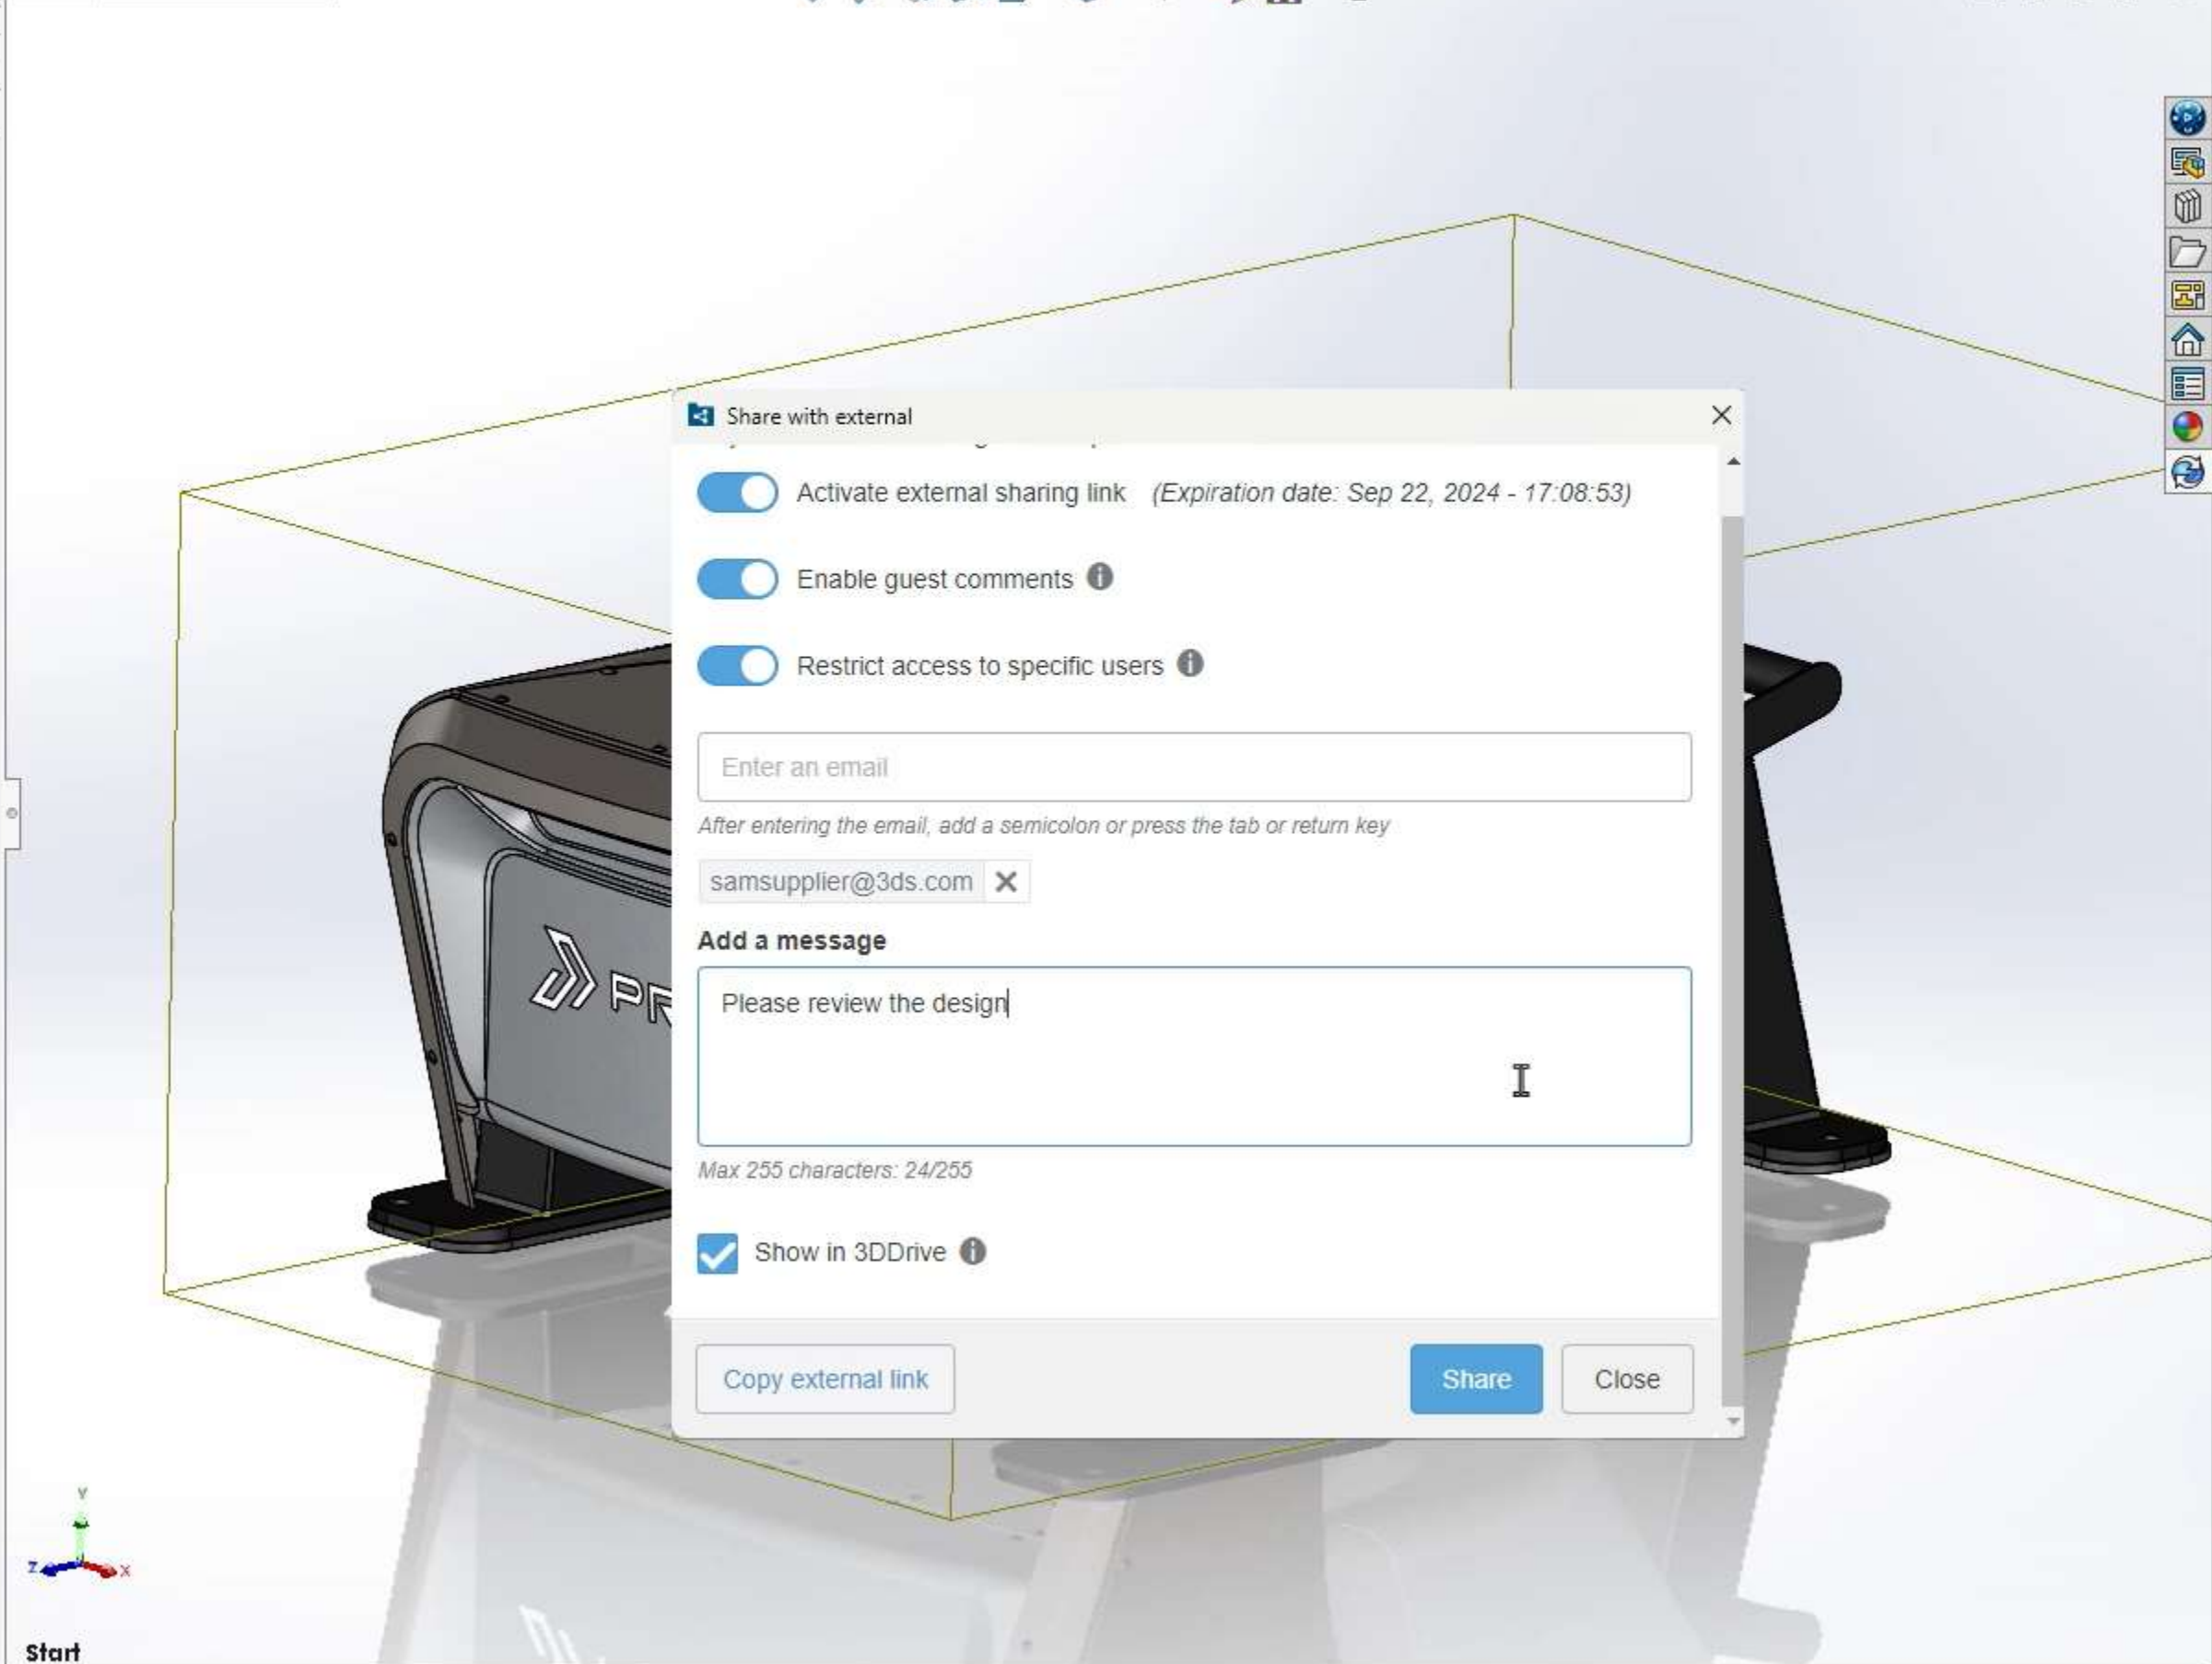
Share with external

Activate external sharing link (Expiration date: Sep 22, 2024 - 17:08:53)

Enable guest comments

Restrict access to specific users

Enter an email

After entering the email, add a semicolon or press the tab or return key

samsupplier@3ds.com

Add a message

Please review the design

Max 255 characters: 24/255

Show in 3DDrive

Copy external link

Share

Close

Y

Z

X

Start